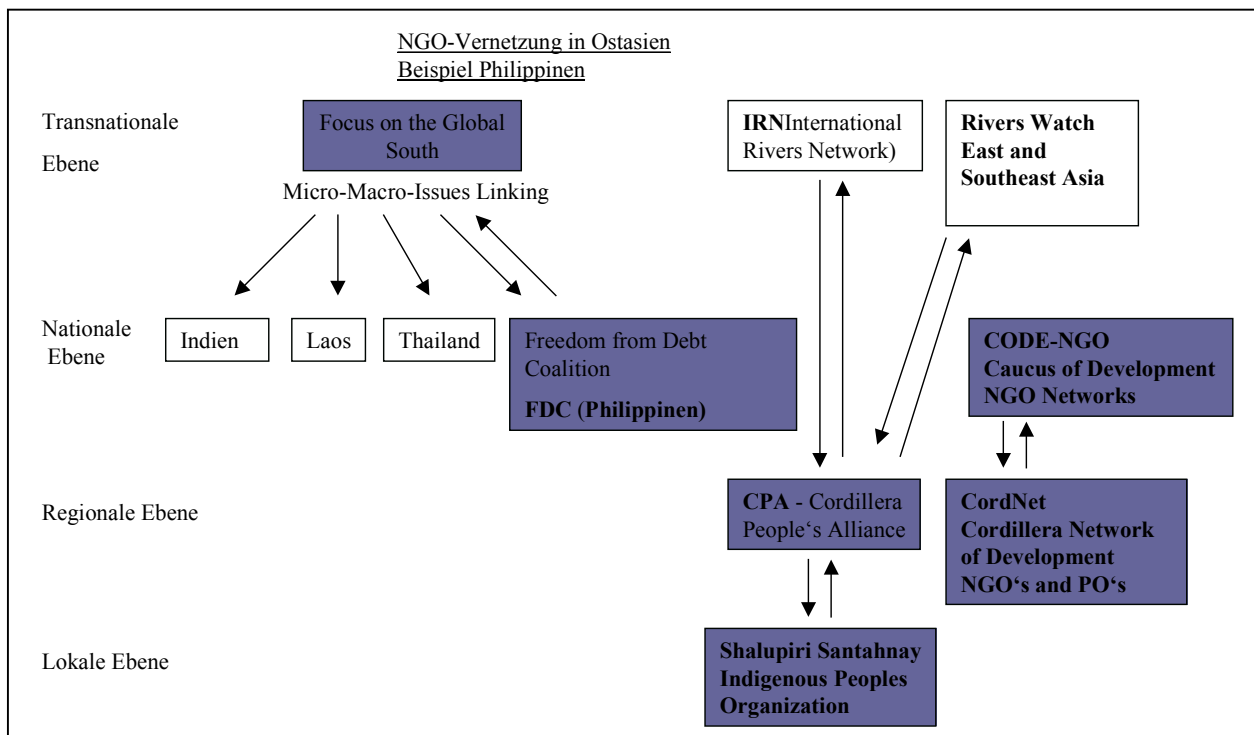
NGO-Vernetzung in Ostasien
Beispiel Philippinen

Transnationale Ebene

Focus on the Global South

Micro-Macro-Issues Linking

IRNInternational Rivers Network)

Rivers Watch East and Southeast Asia

Nationale Ebene

Indien

Laos

Thailand

Freedom from Debt Coalition
FDC (Philippinen)

CODE-NGO Caucus of Development NGO Networks

Regionale Ebene

CPA - Cordillera People's Alliance

CordNet Cordillera Network of Development NGO's and PO's

Lokale Ebene

Shalupiri Santahnay Indigenous Peoples Organization